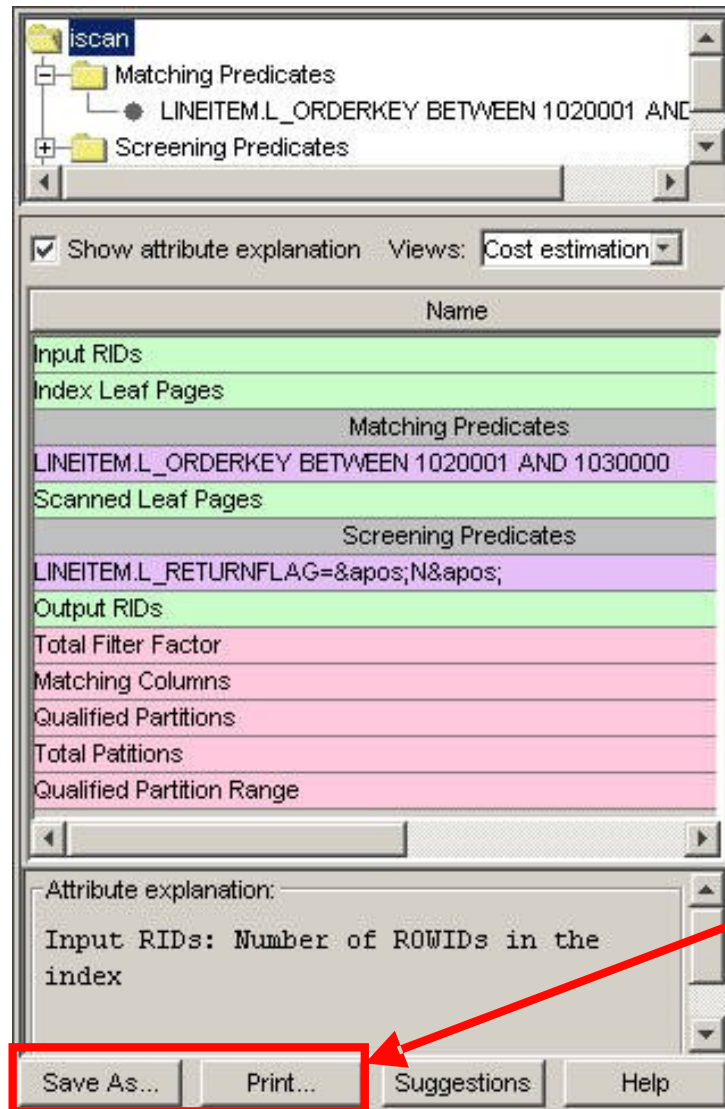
iscan
Matching Predicates
LINEITEM.L_ORDERKEY BETWEEN 1020001 AND
Screening Predicates

Show attribute explanation Views: Cost estimation

| Name |
|---|
| Input RIDs |
| Index Leaf Pages |
| Matching Predicates |
| LINEITEM.L_ORDERKEY BETWEEN 1020001 AND 1030000 |
| Scanned Leaf Pages |
| Screening Predicates |
| LINEITEM.L_RETURNFLAG=&apos;N&apos; |
| Output RIDs |
| Total Filter Factor |
| Matching Columns |
| Qualified Partitions |
| Total Patitions |
| Qualified Partition Range |

Attribute explanation:
Input RIDs: Number of ROWIDs in the index

Save As... Print... Suggestions Help